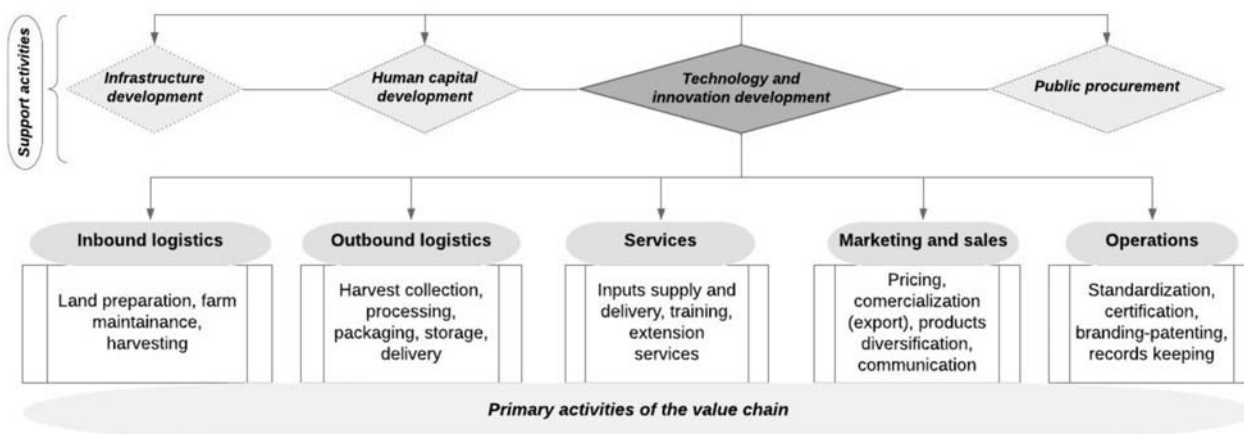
Support activities

Infrastructure development

Human capital development

Technology and innovation development

Public procurement

Inbound logistics

Land preparation, farm maintainance, harvesting

Outbound logistics

Harvest collection, processing, packaging, storage, delivery

Services

Inputs supply and delivery, training, extension services

Marketing and sales

Pricing, comercialization (export), products diversification, communication

Operations

Standardization, certification, branding-patenting, records keeping

Primary activities of the value chain